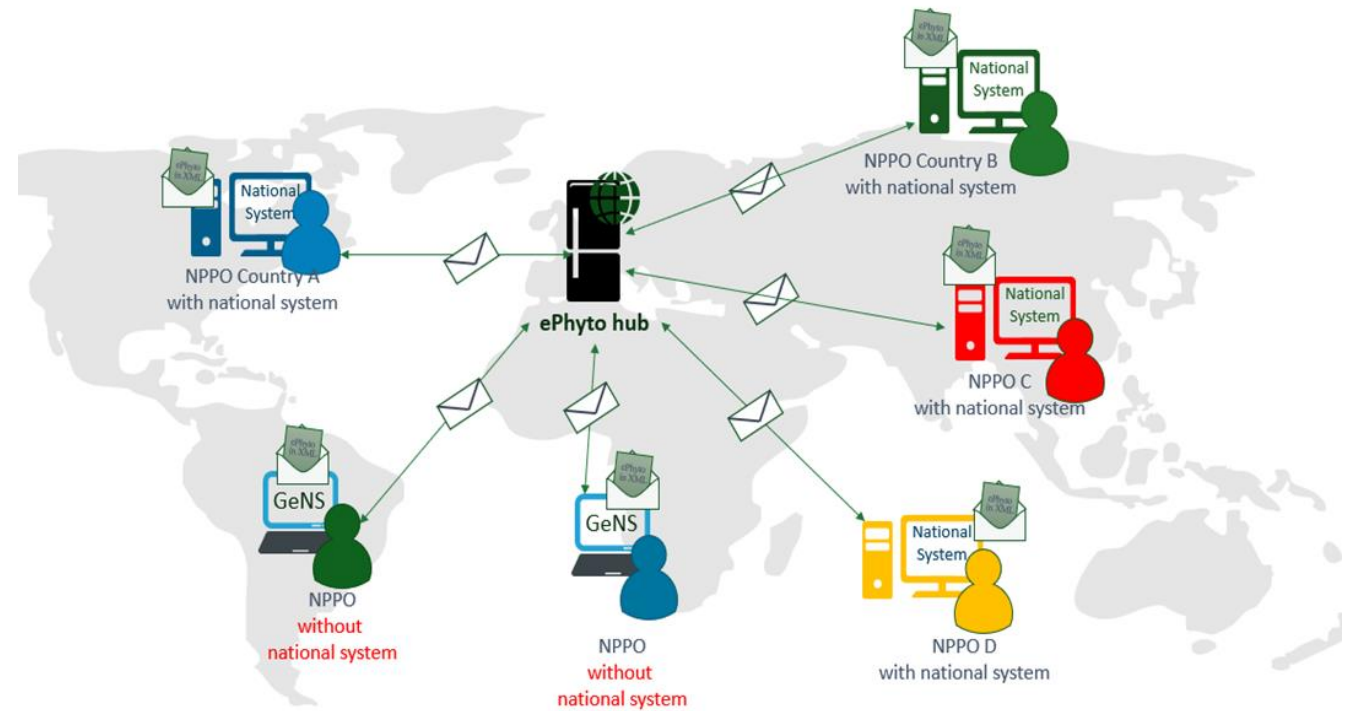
ePhyto in XML

National System

NPPO Country B with national system

ePhyto in XML

National System

NPPO Country A with national system

ePhyto hub

ePhyto in XML

National System

NPPO C with national system

ePhyto in XML

GeNS

NPPO without national system

ePhyto in XML

GeNS

NPPO without national system

ePhyto in XML

National System

NPPO D with national system